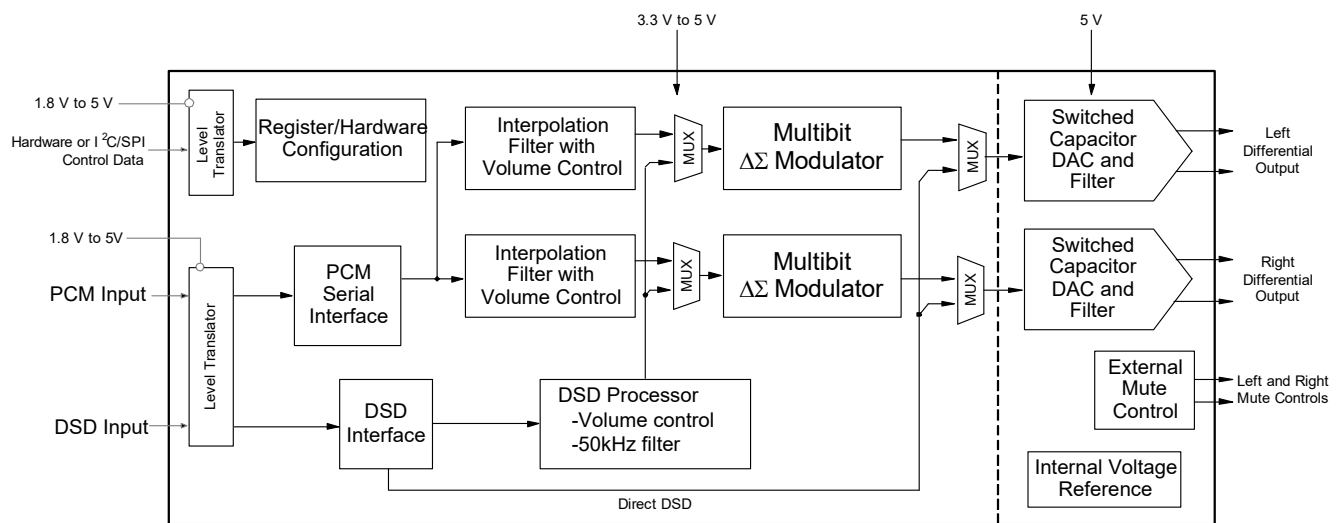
3.3 V to 5 V

5 V

1.8 V to 5 V

Hardware or I $^2$C/SPI Control Data

Level Translator

Register/Hardware Configuration

Interpolation Filter with Volume Control

MUX

Multibit $\Delta\Sigma$ Modulator

MUX

Switched Capacitor DAC and Filter

Left Differential Output

1.8 V to 5V

PCM Input

Level Translator

PCM Serial Interface

Interpolation Filter with Volume Control

MUX

Multibit $\Delta\Sigma$ Modulator

MUX

Switched Capacitor DAC and Filter

Right Differential Output

External Mute Control

Left and Right Mute Controls

DSD Input

DSD Interface

DSD Processor
-Volume control
-50kHz filter

Internal Voltage Reference

Direct DSD